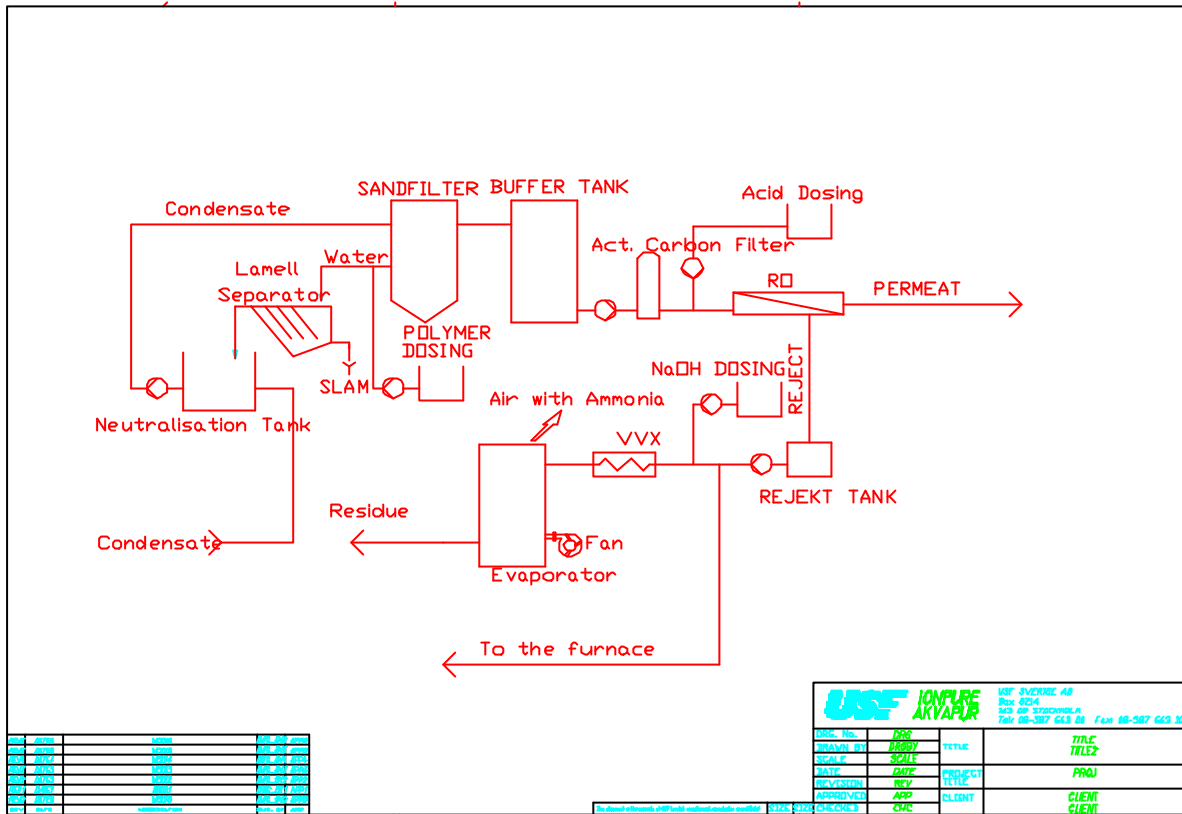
SANDFILTER BUFFER TANK

Acid Dosing

Condensate

Act. Carbon Filter

Water

Lamell Separator

RO

PERMEAT

POLYMER DOSING

SLAM

NaOH DOSING

REJECT

Neutralisation Tank

Air with Ammonia

VVX

REJEKT TANK

Residue

Condensate

Fan

Evaporator

To the furnace

USF

IONPURE AKVAPUR

VSF SVERIGE AB
Box 6214
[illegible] STOCKHOLM
Tele: 08-587 663 00 Fax: 08-587 663 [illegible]

| DRG. No. | DRG | TITLE | TITLE TITLE2 |
|---|---|---|---|
| DRAWN BY | DRGBY | | |
| SCALE | SCALE | | |
| DATE | DATE | PROJECT TITLE | PROJ |
| REVISION | REV | | |
| APPROVED | APP | CLIENT | CLIENT CLIENT |
| CHECKED | CHK | | |

SIZE

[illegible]